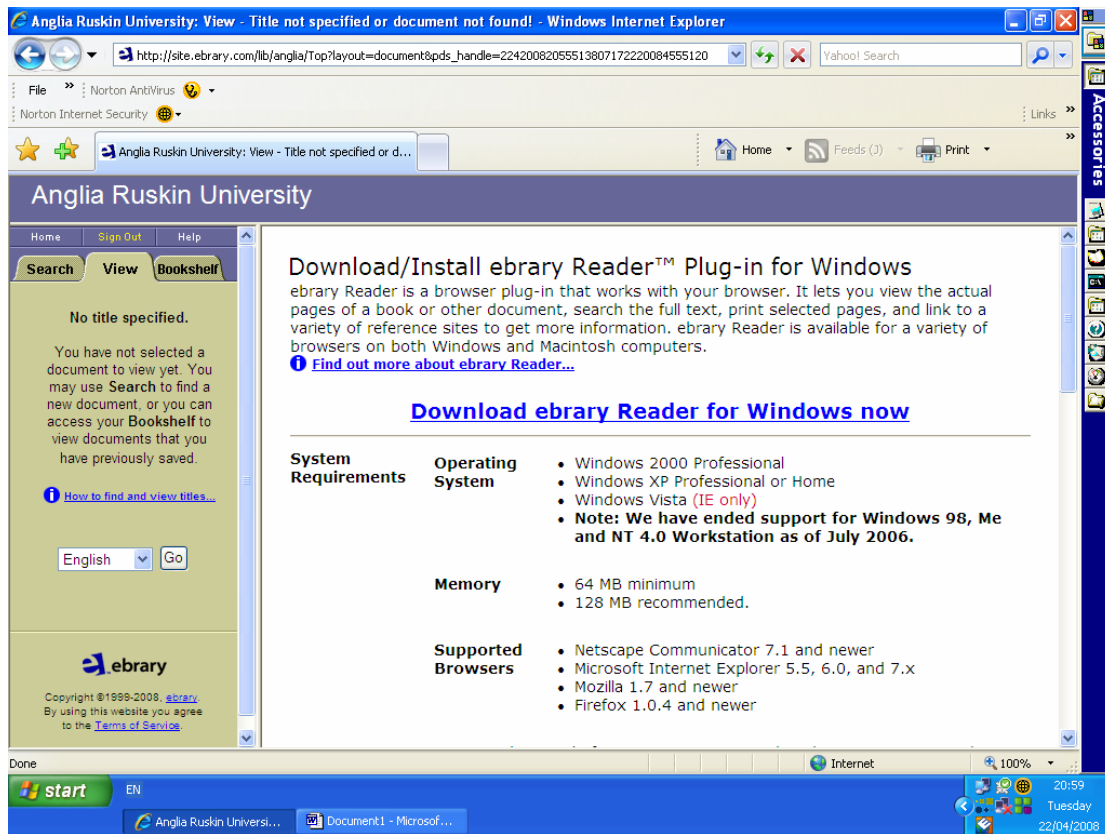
Anglia Ruskin University: View - Title not specified or document not found! - Windows Internet Explorer

http://site.ebrary.com/lib/anglia/Top?layout=document&pds_handle=224200820555138071722200845551 20

Yahoo! Search

File » Norton AntiVirus

Norton Internet Security

Links »

Anglia Ruskin University: View - Title not specified or d...

Home Feeds (J) Print

Accessories

Anglia Ruskin University

Home Sign Out Help

Search View Bookshelf

No title specified.

You have not selected a document to view yet. You may use Search to find a new document, or you can access your Bookshelf to view documents that you have previously saved.

How to find and view titles...

English Go

ebrary

Copyright ©1999-2008, ebrary. By using this website you agree to the Terms of Service.

Download/Install ebrary Reader™ Plug-in for Windows

ebrary Reader is a browser plug-in that works with your browser. It lets you view the actual pages of a book or other document, search the full text, print selected pages, and link to a variety of reference sites to get more information. ebrary Reader is available for a variety of browsers on both Windows and Macintosh computers.

Find out more about ebrary Reader...

Download ebrary Reader for Windows now

System Requirements

Operating System
- Windows 2000 Professional
- Windows XP Professional or Home
- Windows Vista (IE only)
- Note: We have ended support for Windows 98, Me and NT 4.0 Workstation as of July 2006.

Memory
- 64 MB minimum
- 128 MB recommended.

Supported Browsers
- Netscape Communicator 7.1 and newer
- Microsoft Internet Explorer 5.5, 6.0, and 7.x
- Mozilla 1.7 and newer
- Firefox 1.0.4 and newer

Done

Internet

100%

start EN

Anglia Ruskin Universi...

Document1 - Microsof...

20:59
Tuesday
22/04/2008